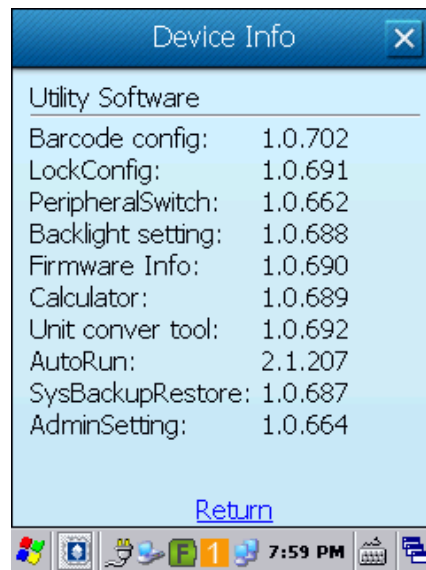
Device Info

Utility Software

| | |
|---|---|
| Barcode config: | 1.0.702 |
| LockConfig: | 1.0.691 |
| PeripheralSwitch: | 1.0.662 |
| Backlight setting: | 1.0.688 |
| Firmware Info: | 1.0.690 |
| Calculator: | 1.0.689 |
| Unit conver tool: | 1.0.692 |
| AutoRun: | 2.1.207 |
| SysBackupRestore: | 1.0.687 |
| AdminSetting: | 1.0.664 |

Return

F 1 7:59 PM